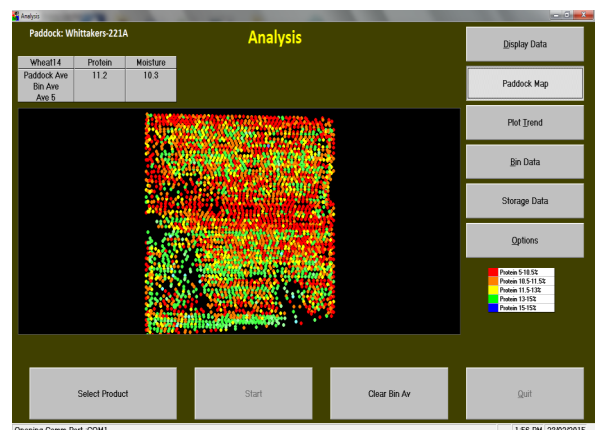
Analysis

Paddock: Whittakers-221A

Analysis

| Wheat14 | Protein | Moisture |
|---|---|---|
| Paddock Ave | 11.2 | 10.3 |
| Bin Ave | | |
| Ave 5 | | |

Display Data

Paddock Map

Plot Trend

Bin Data

Storage Data

Options

Protein 5-10.5%
Protein 10.5-11.5%
Protein 11.5-13%
Protein 13-15%
Protein 15-15%

Select Product

Start

Clear Bin Av

Quit

Opening Comm Port :COM1

1:56 PM 28/02/2015